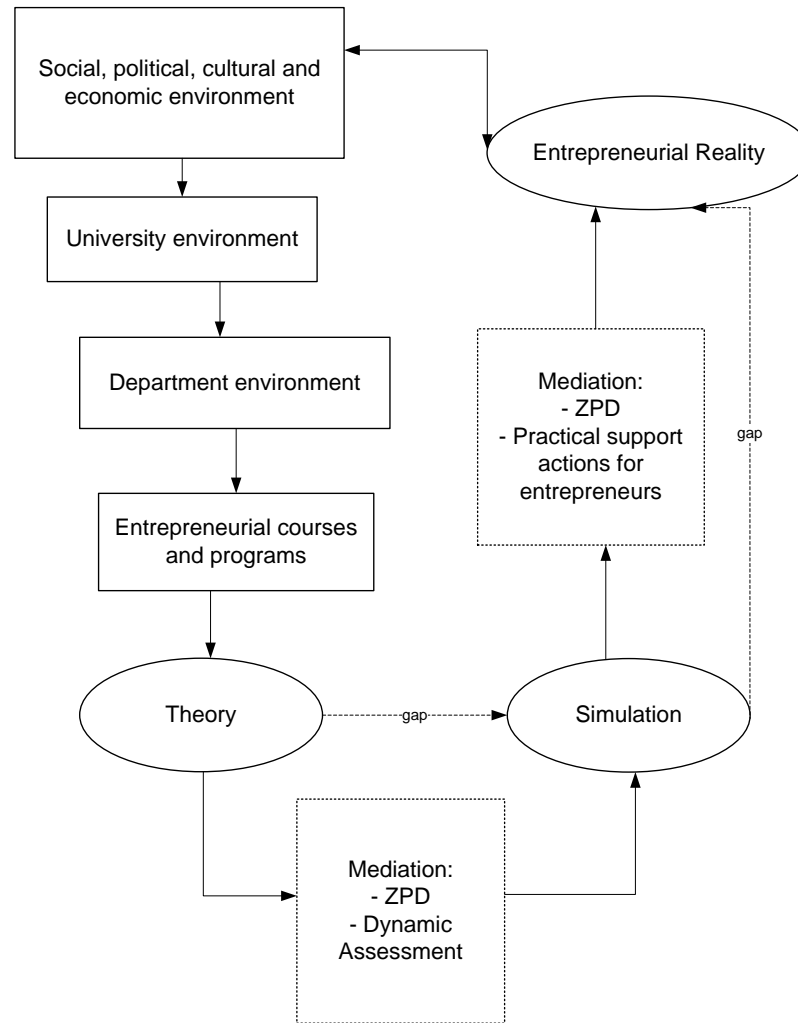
Social, political, cultural and economic environment

Entrepreneurial Reality

University environment

Department environment

Mediation:
- ZPD
- Practical support actions for entrepreneurs

gap

Entrepreneurial courses and programs

Theory

gap

Simulation

Mediation:
- ZPD
- Dynamic Assessment